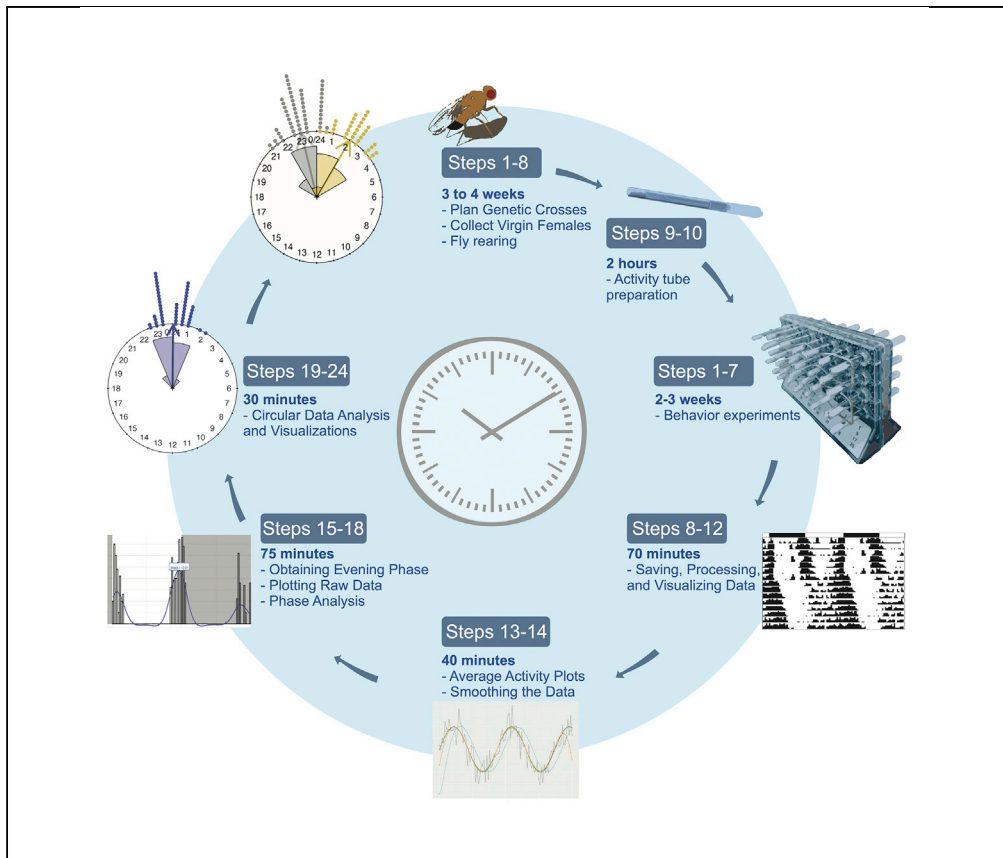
Steps 1-8
3 to 4 weeks
- Plan Genetic Crosses
- Collect Virgin Females
- Fly rearing

Steps 9-10
2 hours
- Activity tube preparation

Steps 1-7
2-3 weeks
- Behavior experiments

Steps 8-12
70 minutes
- Saving, Processing, and Visualizing Data

Steps 13-14
40 minutes
- Average Activity Plots
- Smoothing the Data

Steps 15-18
75 minutes
- Obtaining Evening Phase
- Plotting Raw Data
- Phase Analysis

Steps 19-24
30 minutes
- Circular Data Analysis and Visualizations

23 0/24 1 2 3 4 5 6 7 8 9 10 11 12 13 14 15 16 17 18 19 20 21 22

22 23 0/24 1 2 3 4 5 6 7 8 9 10 11 12 13 14 15 16 17 18 19 20 21